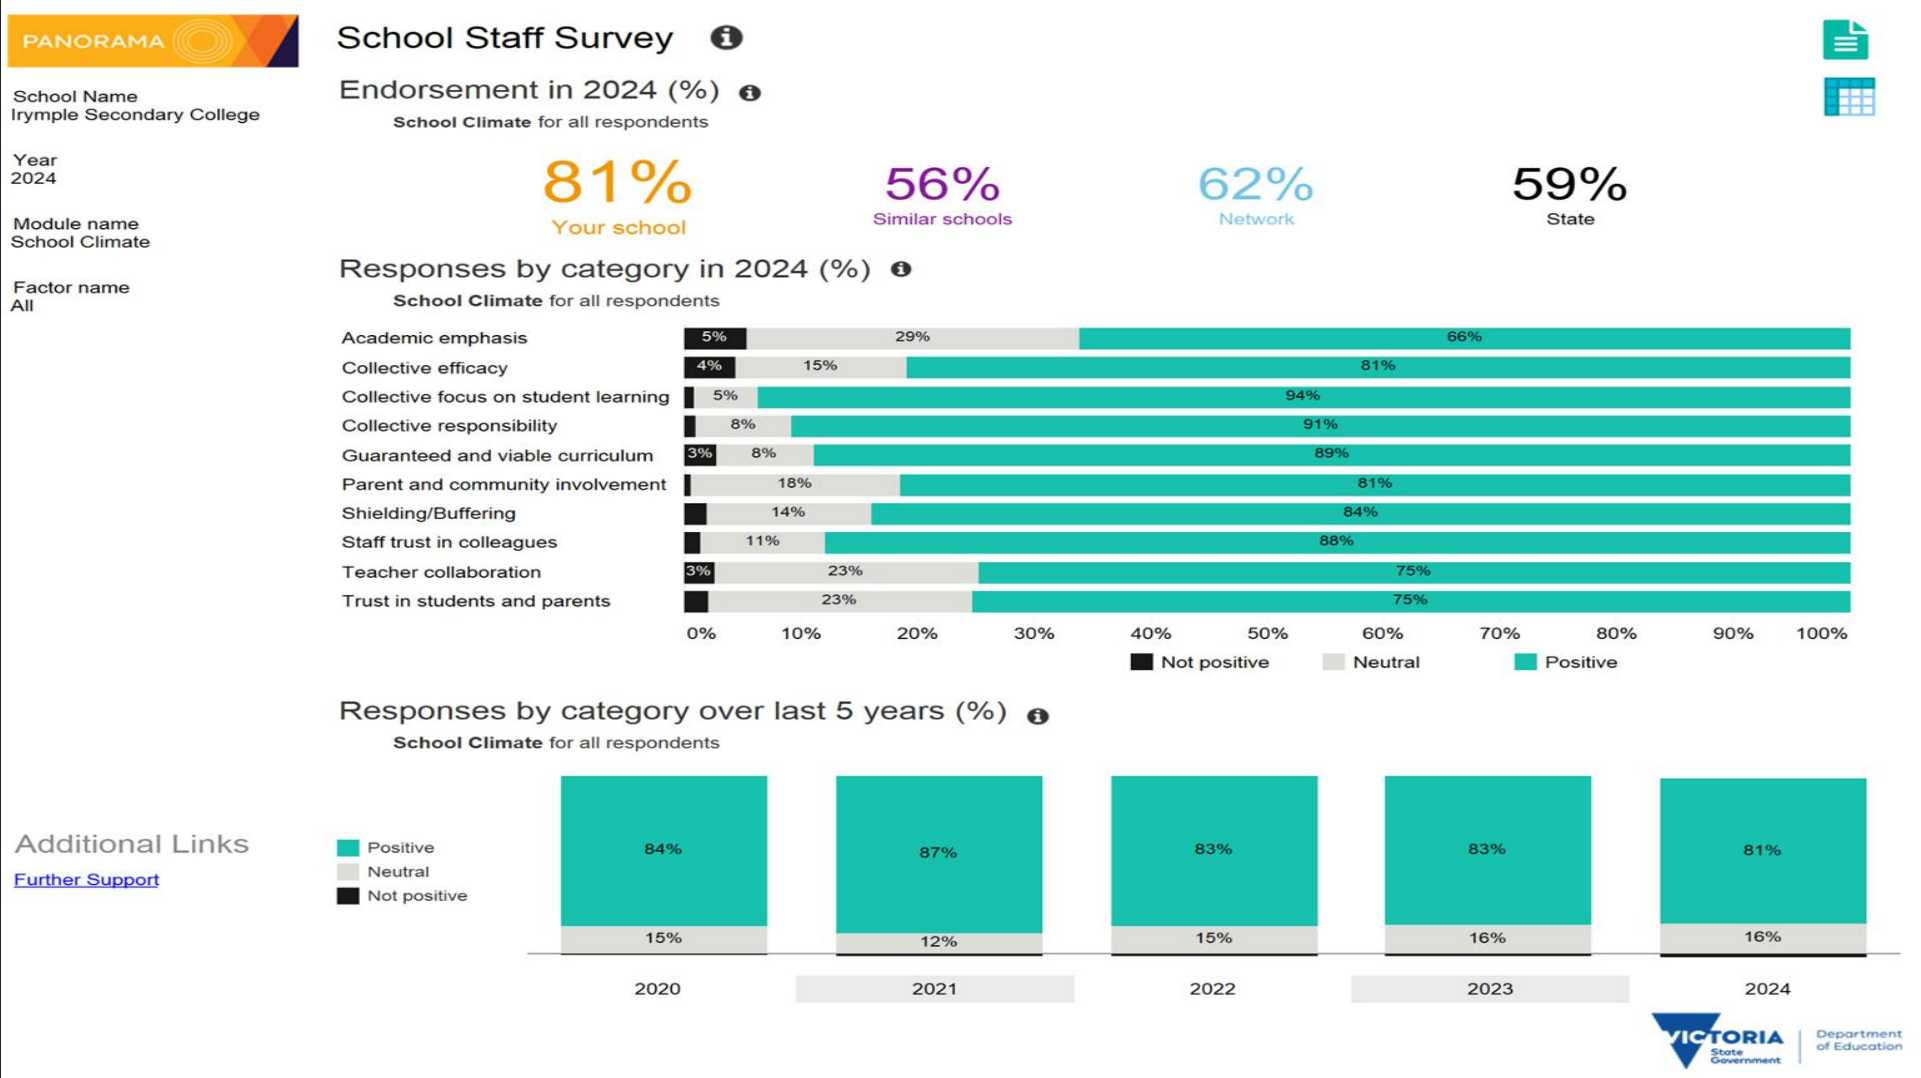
PANORAMA

School Name
Irymple Secondary College

Year
2024

Module name
School Climate

Factor name
All

Additional Links
Further Support

School Staff Survey

Endorsement in 2024 (%)
**School Climate** for all respondents

81%
Your school

56%
Similar schools

62%
Network

59%
State

Responses by category in 2024 (%)
**School Climate** for all respondents

| Category | Not positive | Neutral | Positive |
|---|---|---|---|
| Academic emphasis | 5% | 29% | 66% |
| Collective efficacy | 4% | 15% | 81% |
| Collective focus on student learning | | 5% | 94% |
| Collective responsibility | | 8% | 91% |
| Guaranteed and viable curriculum | 3% | 8% | 89% |
| Parent and community involvement | | 18% | 81% |
| Shielding/Buffering | | 14% | 84% |
| Staff trust in colleagues | | 11% | 88% |
| Teacher collaboration | 3% | 23% | 75% |
| Trust in students and parents | | 23% | 75% |

0% 10% 20% 30% 40% 50% 60% 70% 80% 90% 100%

Not positive Neutral Positive

Responses by category over last 5 years (%)
**School Climate** for all respondents

Positive
Neutral
Not positive

| | 2020 | 2021 | 2022 | 2023 | 2024 |
|---|---|---|---|---|---|
| Positive | 84% | 87% | 83% | 83% | 81% |
| Neutral | 15% | 12% | 15% | 16% | 16% |

VICTORIA State Government
Department of Education